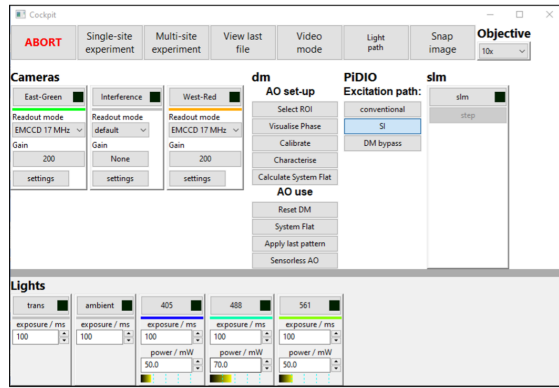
Cockpit

ABORT | Single-site experiment | Multi-site experiment | View last file | Video mode | Light path | Snap image | Objective 10x

Cameras
East-Green
Readout mode
EMCCD 17 MHz
Gain
200
settings

Interference
Readout mode
default
Gain
None
settings

West-Red
Readout mode
EMCCD 17 MHz
Gain
200
settings

dm
AO set-up
Select ROI
Visualise Phase
Calibrate
Characterise
Calculate System Flat
AO use
Reset DM
System Flat
Apply last pattern
Sensorless AO

PiDIO
Excitation path:
conventional
SI
DM bypass

slm
slm
step

Lights
trans
exposure / ms
100

ambient
exposure / ms
100

405
exposure / ms
100
power / mW
50.0

488
exposure / ms
100
power / mW
70.0

561
exposure / ms
100
power / mW
50.0